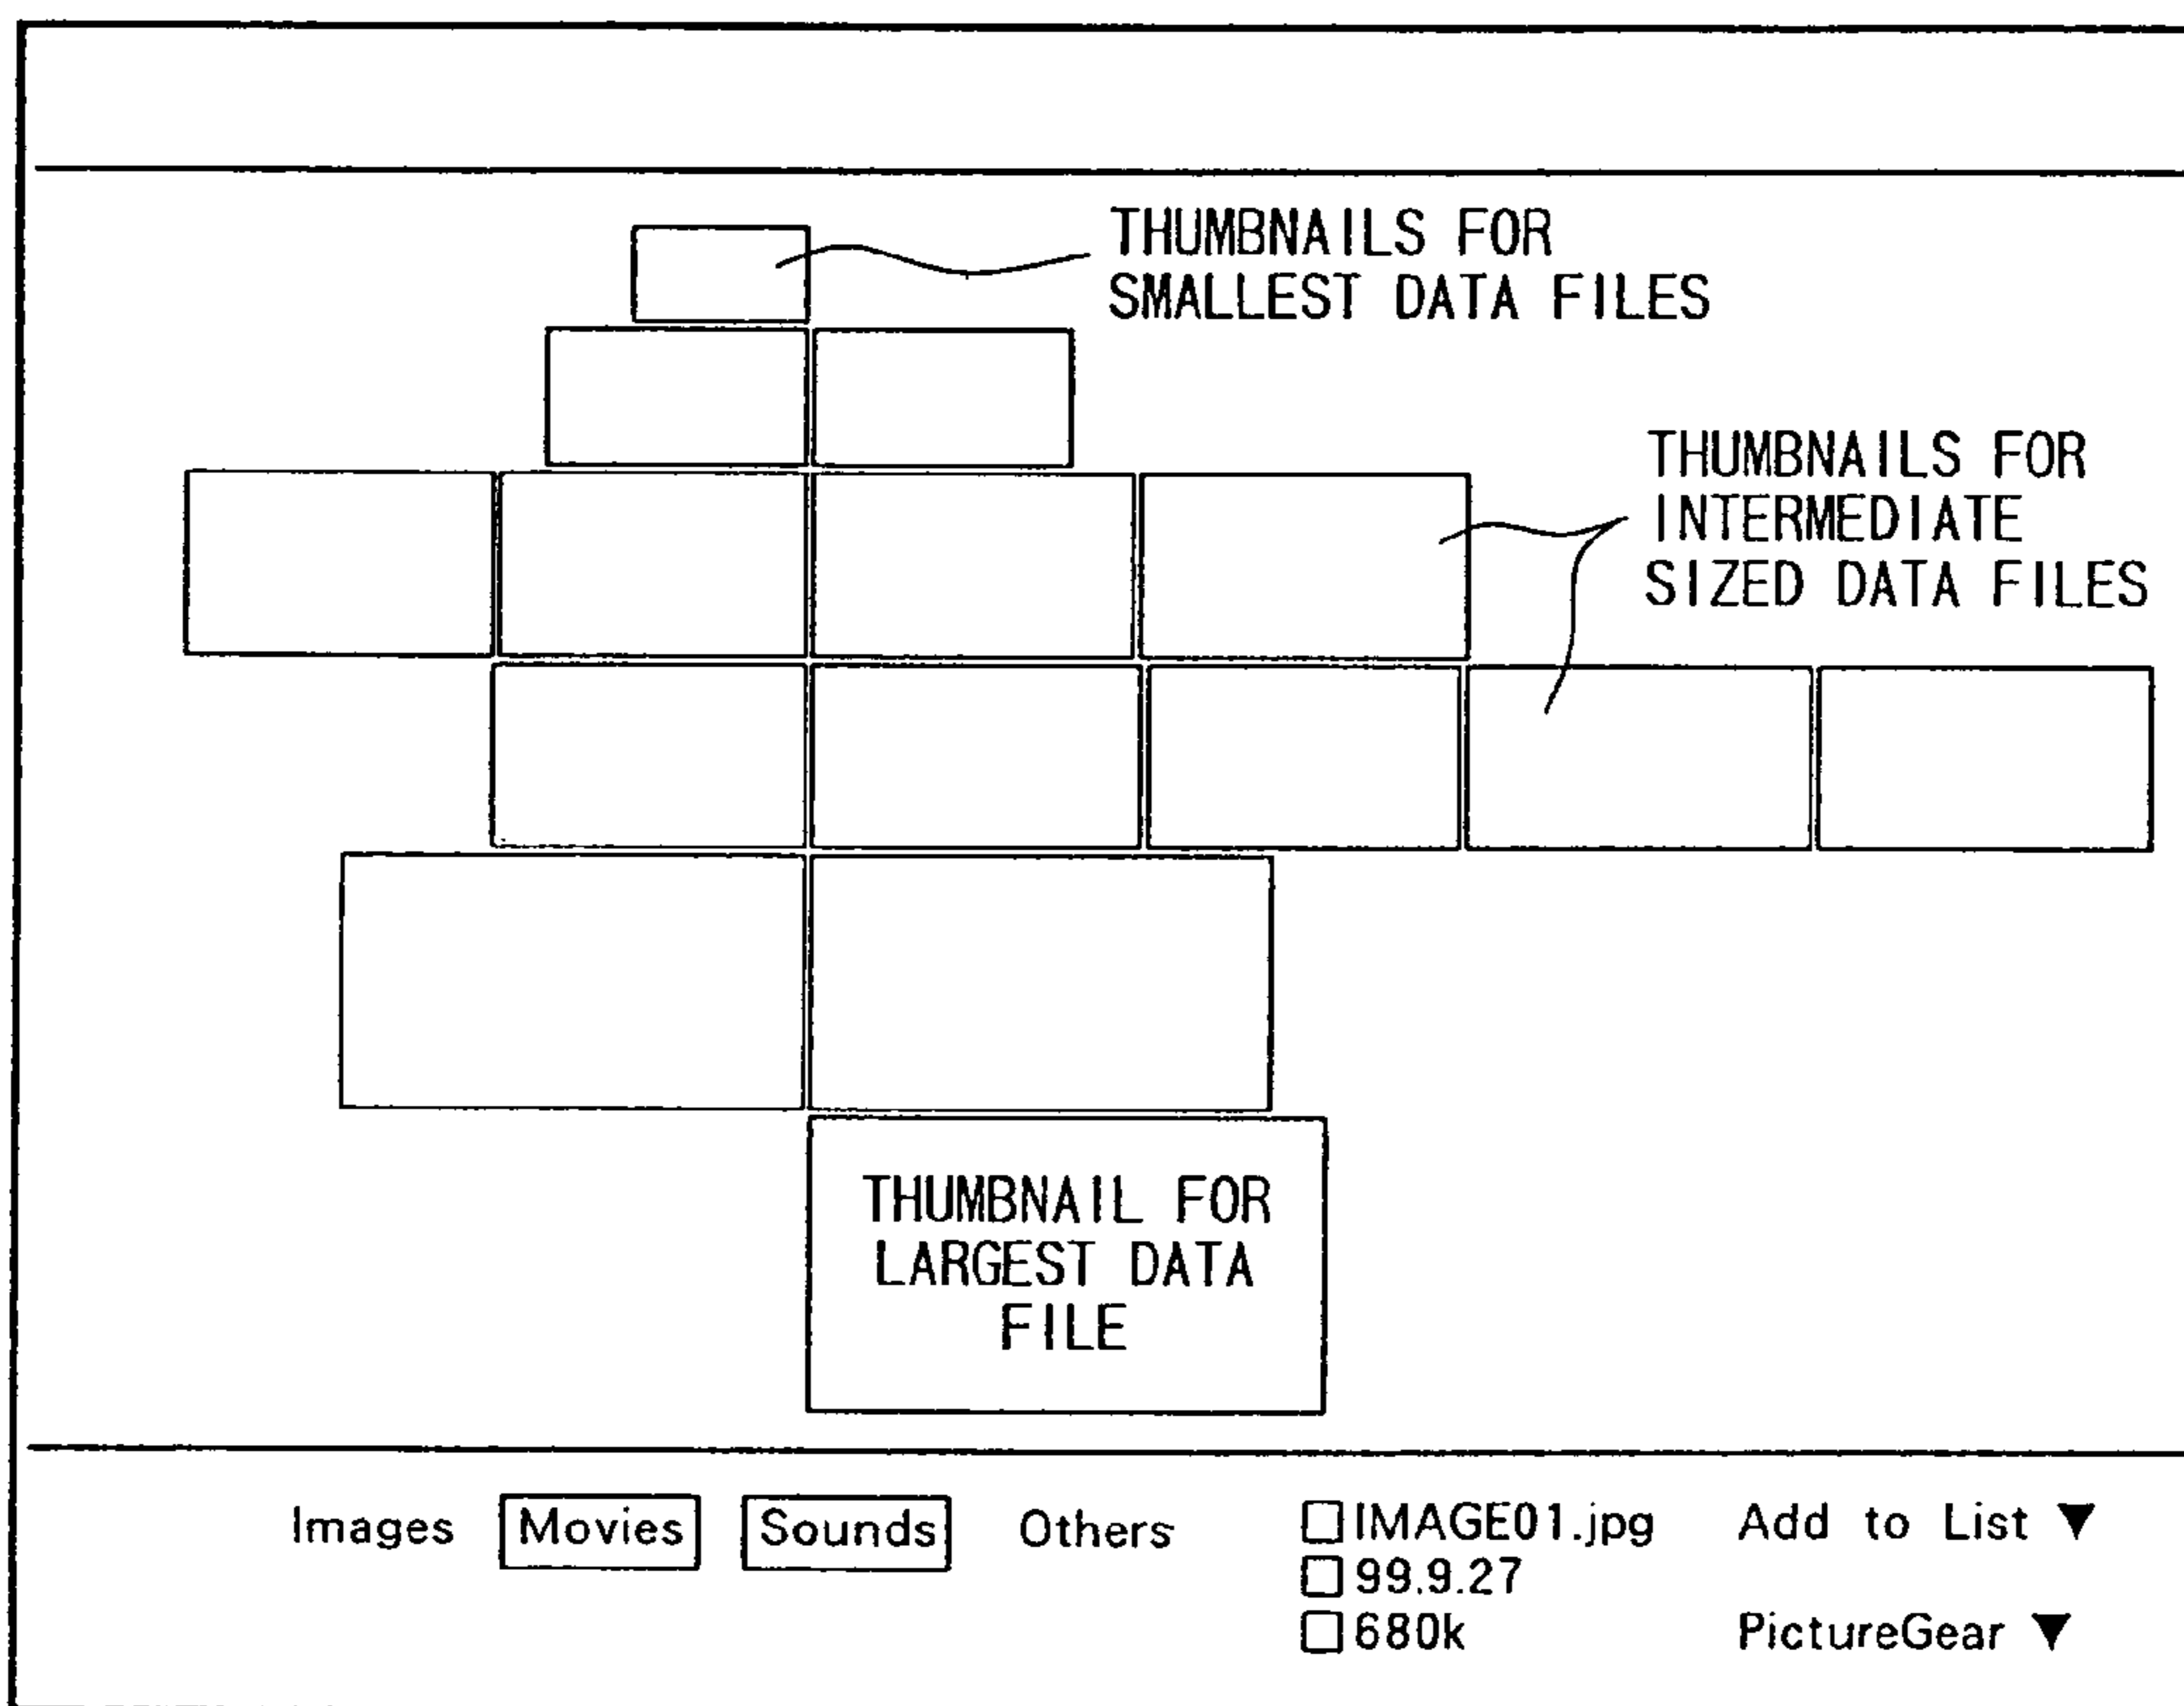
THUMBNAILS FOR SMALLEST DATA FILES

THUMBNAILS FOR INTERMEDIATE SIZED DATA FILES

THUMBNAIL FOR LARGEST DATA FILE

Images Movies Sounds Others

☐IMAGE01.jpg
☐99.9.27
☐680k

Add to List ▼

PictureGear ▼